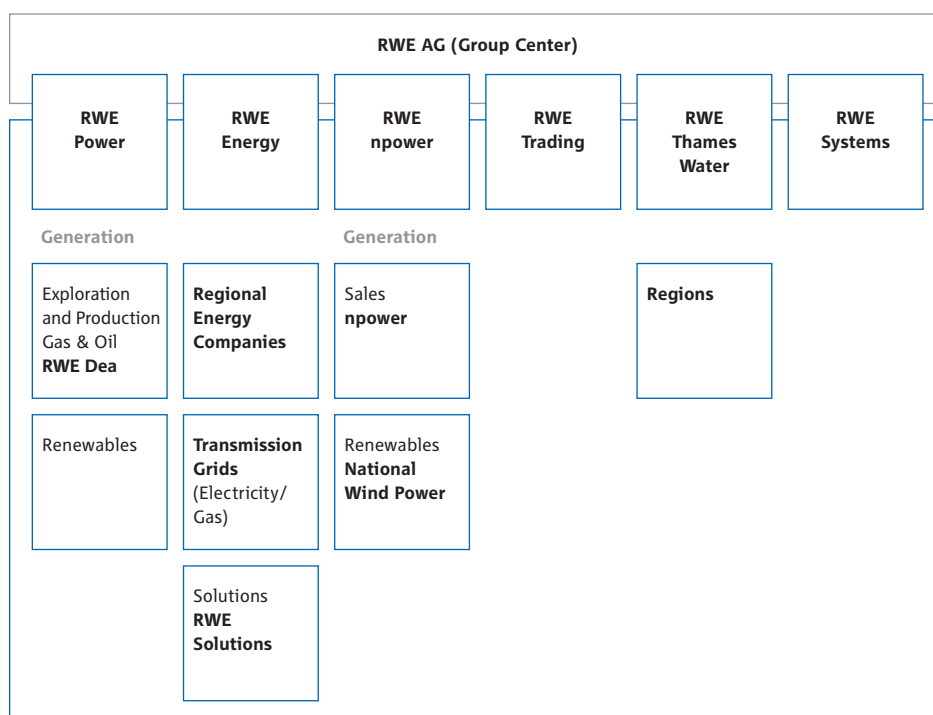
RWE AG (Group Center)

RWE Power

RWE Energy

RWE npower

RWE Trading

RWE Thames Water

RWE Systems

Generation

Generation

Exploration and Production Gas & Oil **RWE Dea**

Renewables

**Regional Energy Companies**

**Transmission Grids** (Electricity/ Gas)

Solutions **RWE Solutions**

Sales **npower**

Renewables **National Wind Power**

**Regions**